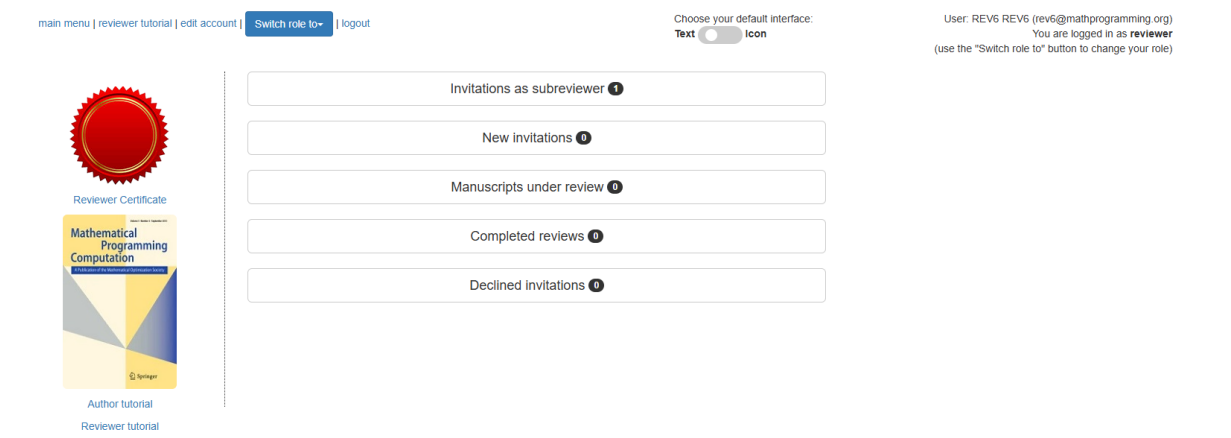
main menu | reviewer tutorial | edit account | Switch role to | logout

Choose your default interface:
Text Icon

User: REV6 REV6 (rev6@mathprogramming.org)
You are logged in as **reviewer**
(use the "Switch role to" button to change your role)

Reviewer Certificate

Mathematical Programming Computation
A Publication of the Mathematical Optimization Society
Springer

Author tutorial

Reviewer tutorial

Invitations as subreviewer 1

New invitations 0

Manuscripts under review 0

Completed reviews 0

Declined invitations 0